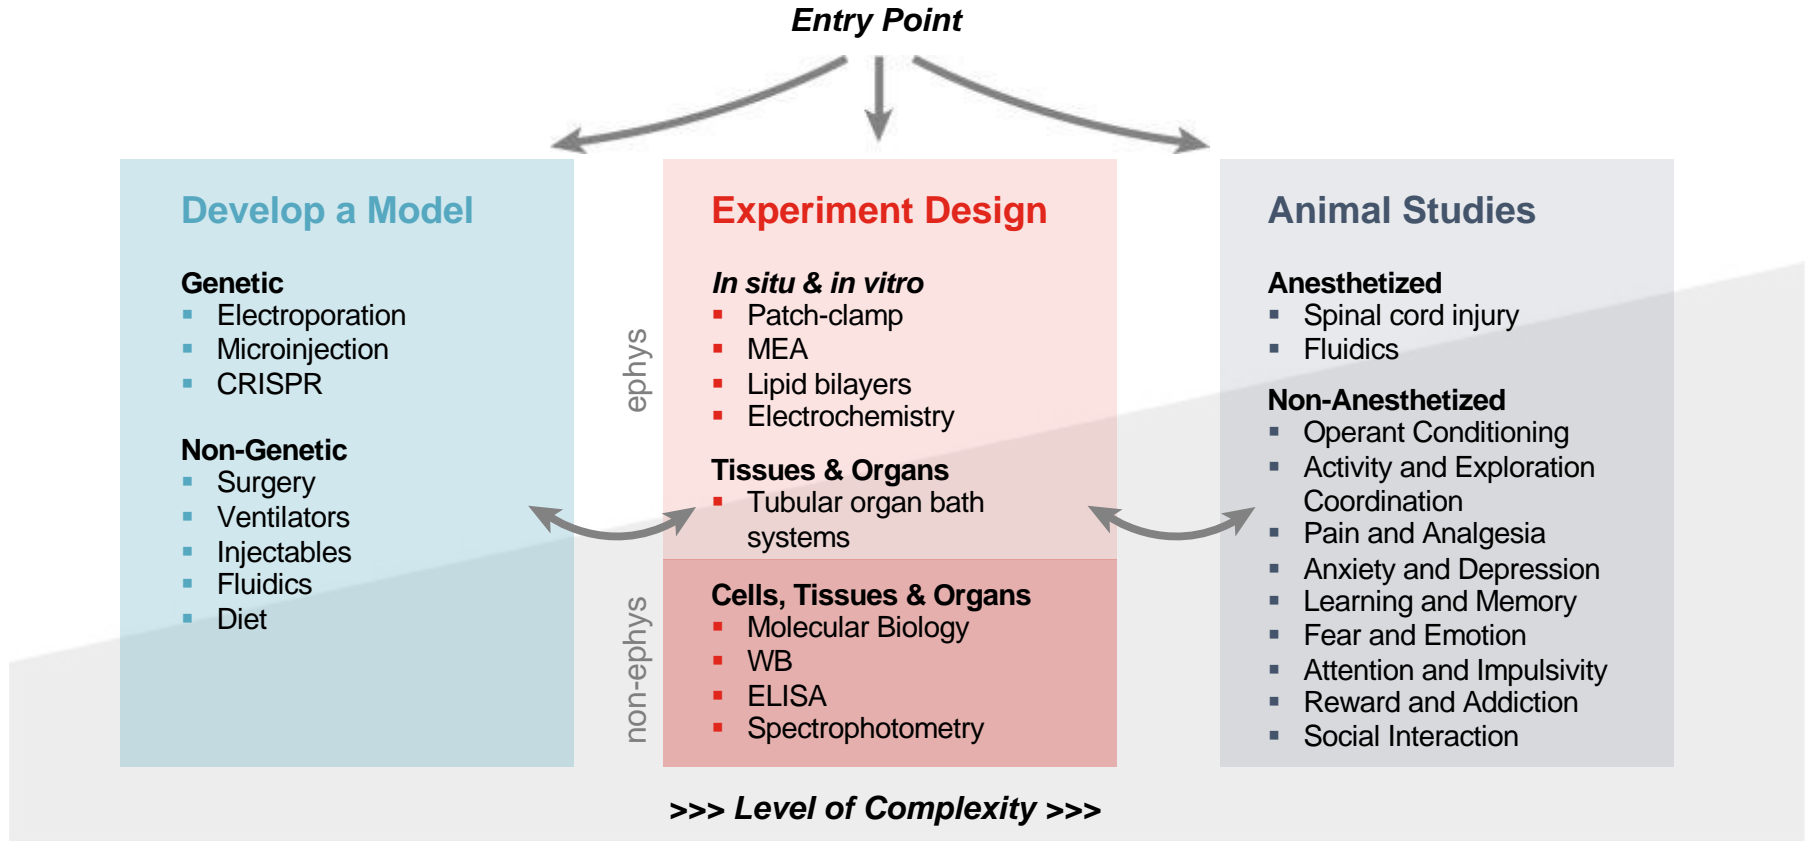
Entry Point

Develop a Model

Genetic
- Electroporation
- Microinjection
- CRISPR

Non-Genetic
- Surgery
- Ventilators
- Injectables
- Fluidics
- Diet

ephys

non-ephys

Experiment Design

In situ & in vitro
- Patch-clamp
- MEA
- Lipid bilayers
- Electrochemistry

Tissues & Organs
- Tubular organ bath systems

Cells, Tissues & Organs
- Molecular Biology
- WB
- ELISA
- Spectrophotometry

Animal Studies

Anesthetized
- Spinal cord injury
- Fluidics

Non-Anesthetized
- Operant Conditioning
- Activity and Exploration Coordination
- Pain and Analgesia
- Anxiety and Depression
- Learning and Memory
- Fear and Emotion
- Attention and Impulsivity
- Reward and Addiction
- Social Interaction

>>> Level of Complexity >>>